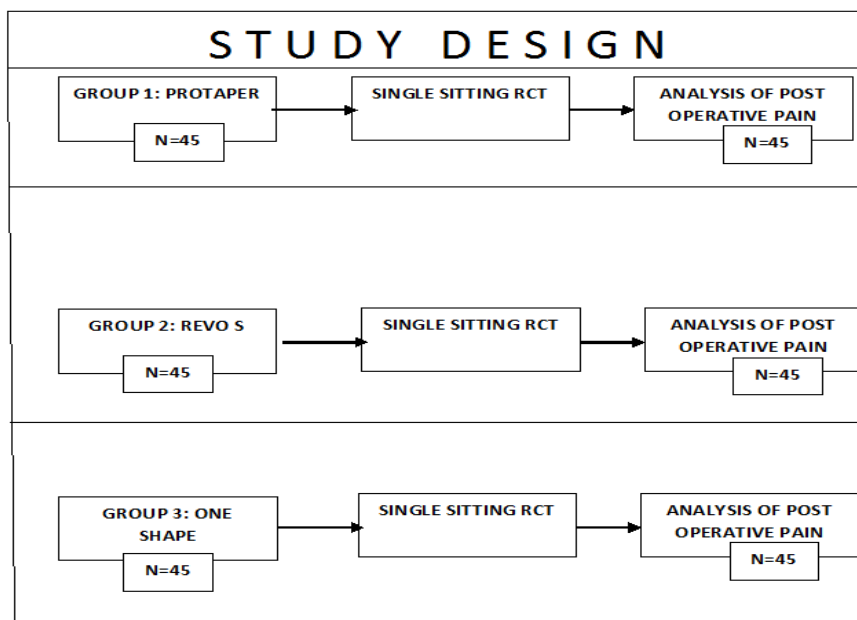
STUDY DESIGN

GROUP 1: PROTAPER

N=45

SINGLE SITTING RCT

ANALYSIS OF POST OPERATIVE PAIN

N=45

GROUP 2: REVO S

N=45

SINGLE SITTING RCT

ANALYSIS OF POST OPERATIVE PAIN

N=45

GROUP 3: ONE SHAPE

N=45

SINGLE SITTING RCT

ANALYSIS OF POST OPERATIVE PAIN

N=45